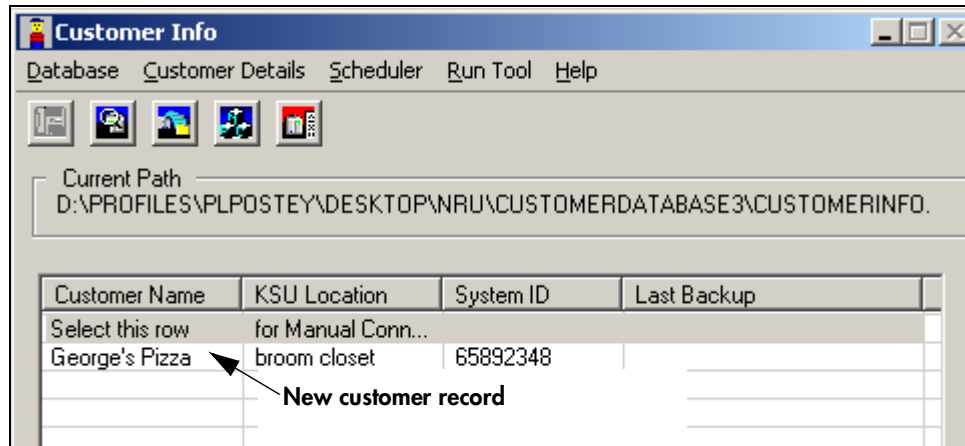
Customer Info

Database Customer Details Scheduler Run Tool Help

Current Path
D:\PROFILES\PLPOSTEY\DESKTOP\NRU\CUSTOMERDATABASE3\CUSTOMERINFO.

| Customer Name | KSU Location | System ID | Last Backup |
|---|---|---|---|
| Select this row | for Manual Conn... | | |
| George's Pizza | broom closet | 65892348 | |

New customer record